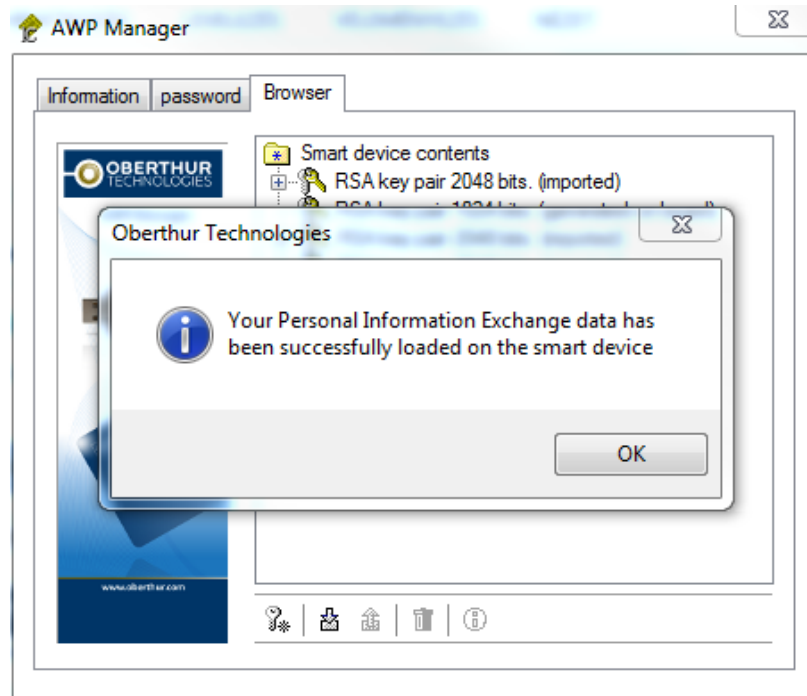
AWP Manager

Information | password | Browser

OBERTHUR TECHNOLOGIES

Smart device contents
RSA key pair 2048 bits. (imported)
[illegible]

www.oberthur.com

Oberthur Technologies

Your Personal Information Exchange data has been successfully loaded on the smart device

OK